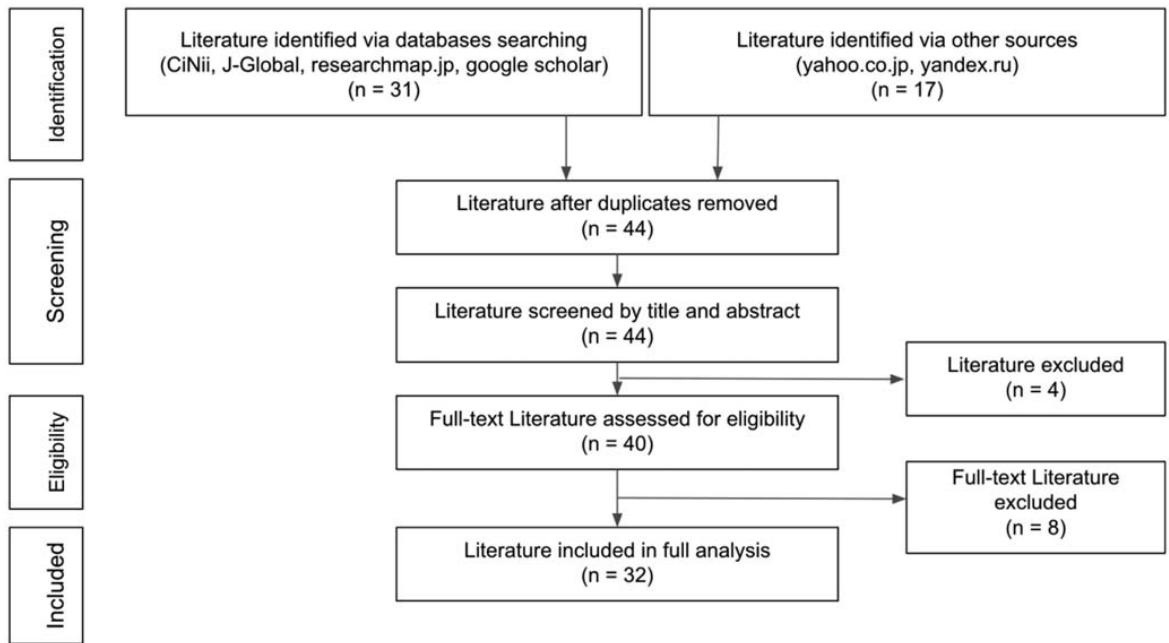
Identification

Literature identified via databases searching (CiNii, J-Global, researchmap.jp, google scholar) (n = 31)

Literature identified via other sources (yahoo.co.jp, yandex.ru) (n = 17)

Screening

Literature after duplicates removed (n = 44)

Literature screened by title and abstract (n = 44)

Literature excluded (n = 4)

Eligibility

Full-text Literature assessed for eligibility (n = 40)

Full-text Literature excluded (n = 8)

Included

Literature included in full analysis (n = 32)